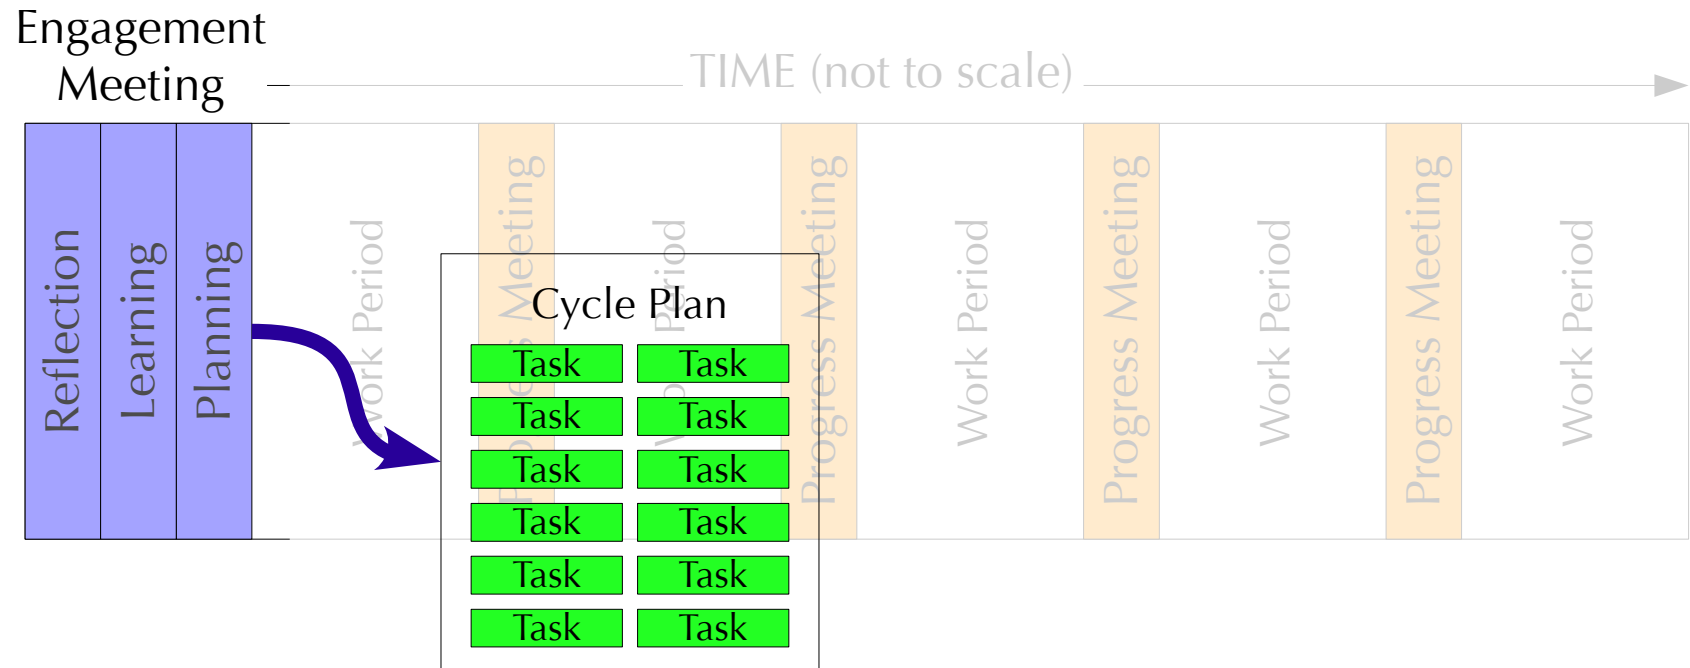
Engagement Meeting

TIME (not to scale)

Reflection

Learning

Planning

Work Period

Progress Meeting

Work Period

Progress Meeting

Work Period

Progress Meeting

Work Period

Progress Meeting

Work Period

Cycle Plan

| Task | Task |
|---|---|
| Task | Task |
| Task | Task |
| Task | Task |
| Task | Task |
| Task | Task |